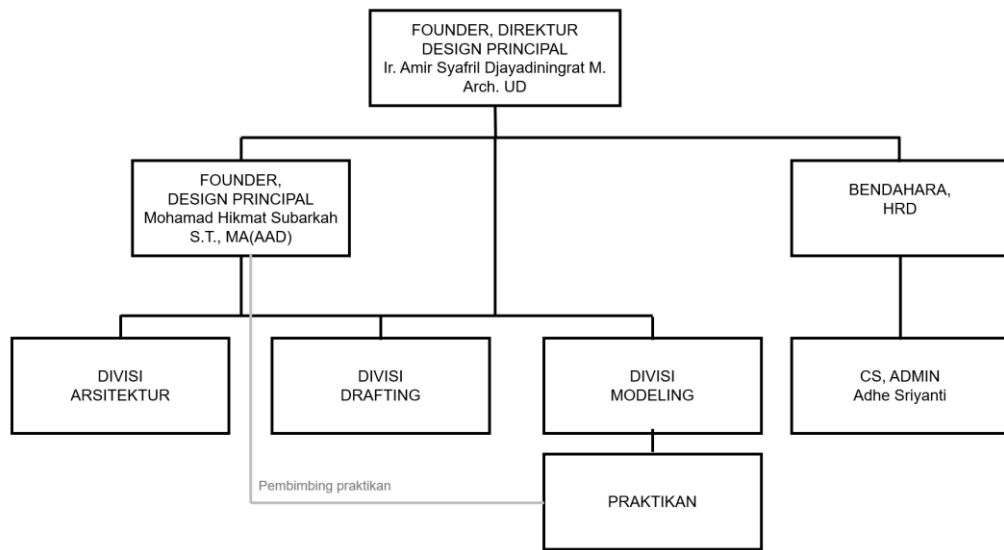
FOUNDER, DIREKTUR
DESIGN PRINCIPAL
Ir. Amir Syafril Djayadiningrat M. Arch. UD

FOUNDER,
DESIGN PRINCIPAL
Mohamad Hikmat Subarkah S.T., MA(AAD)

BENDAHARA,
HRD

DIVISI
ARSITEKTUR

DIVISI
DRAFTING

DIVISI
MODELING

CS, ADMIN
Adhe Sriyanti

Pembimbing praktikan

PRAKTIKAN